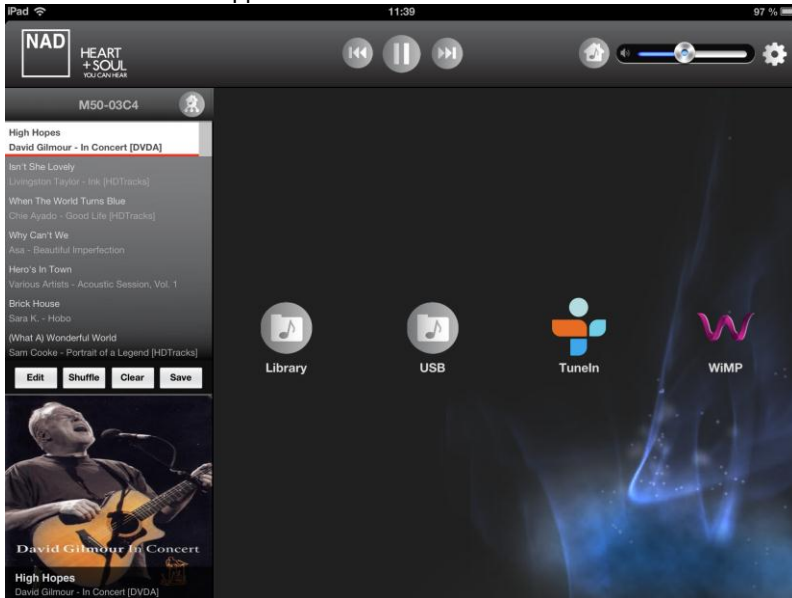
iPad
11:39
97 %

NAD
HEART + SOUL
YOU CAN HEAR

M50-03C4

High Hopes
David Gilmour - In Concert [DVDA]
Isn't She Lovely
Livingston Taylor - Ink [HDTracks]
When The World Turns Blue
Chie Ayado - Good Life [HDTracks]
Why Can't We
Asa - Beautiful Imperfection
Hero's In Town
Various Artists - Acoustic Session, Vol. 1
Brick House
Sara K. - Hobo
(What A) Wonderful World
Sam Cooke - Portrait of a Legend [HDTracks]

Edit
Shuffle
Clear
Save

David Gilmour In Concert

High Hopes
David Gilmour - In Concert [DVDA]

Library
USB
TuneIn
WiMP